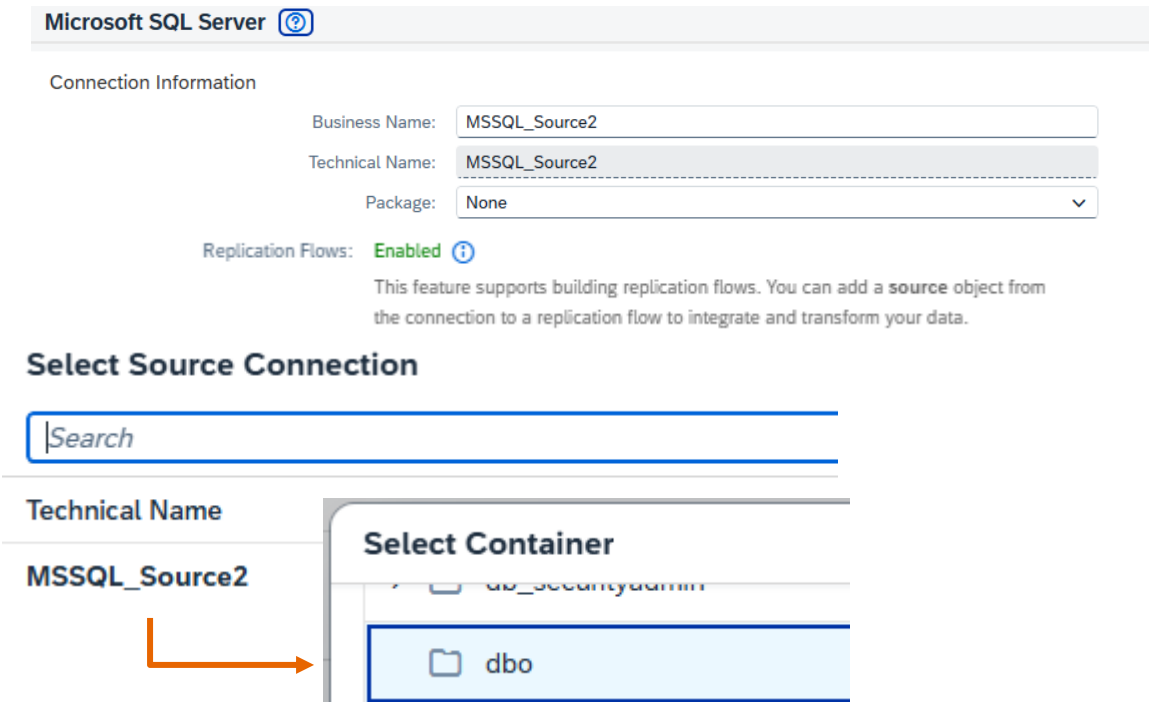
Microsoft SQL Server

Connection Information

Business Name: MSSQL_Source2

Technical Name: MSSQL_Source2

Package: None

Replication Flows: Enabled

This feature supports building replication flows. You can add a **source** object from the connection to a replication flow to integrate and transform your data.

Select Source Connection

Search

Technical Name

MSSQL_Source2

Select Container

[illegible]

dbo